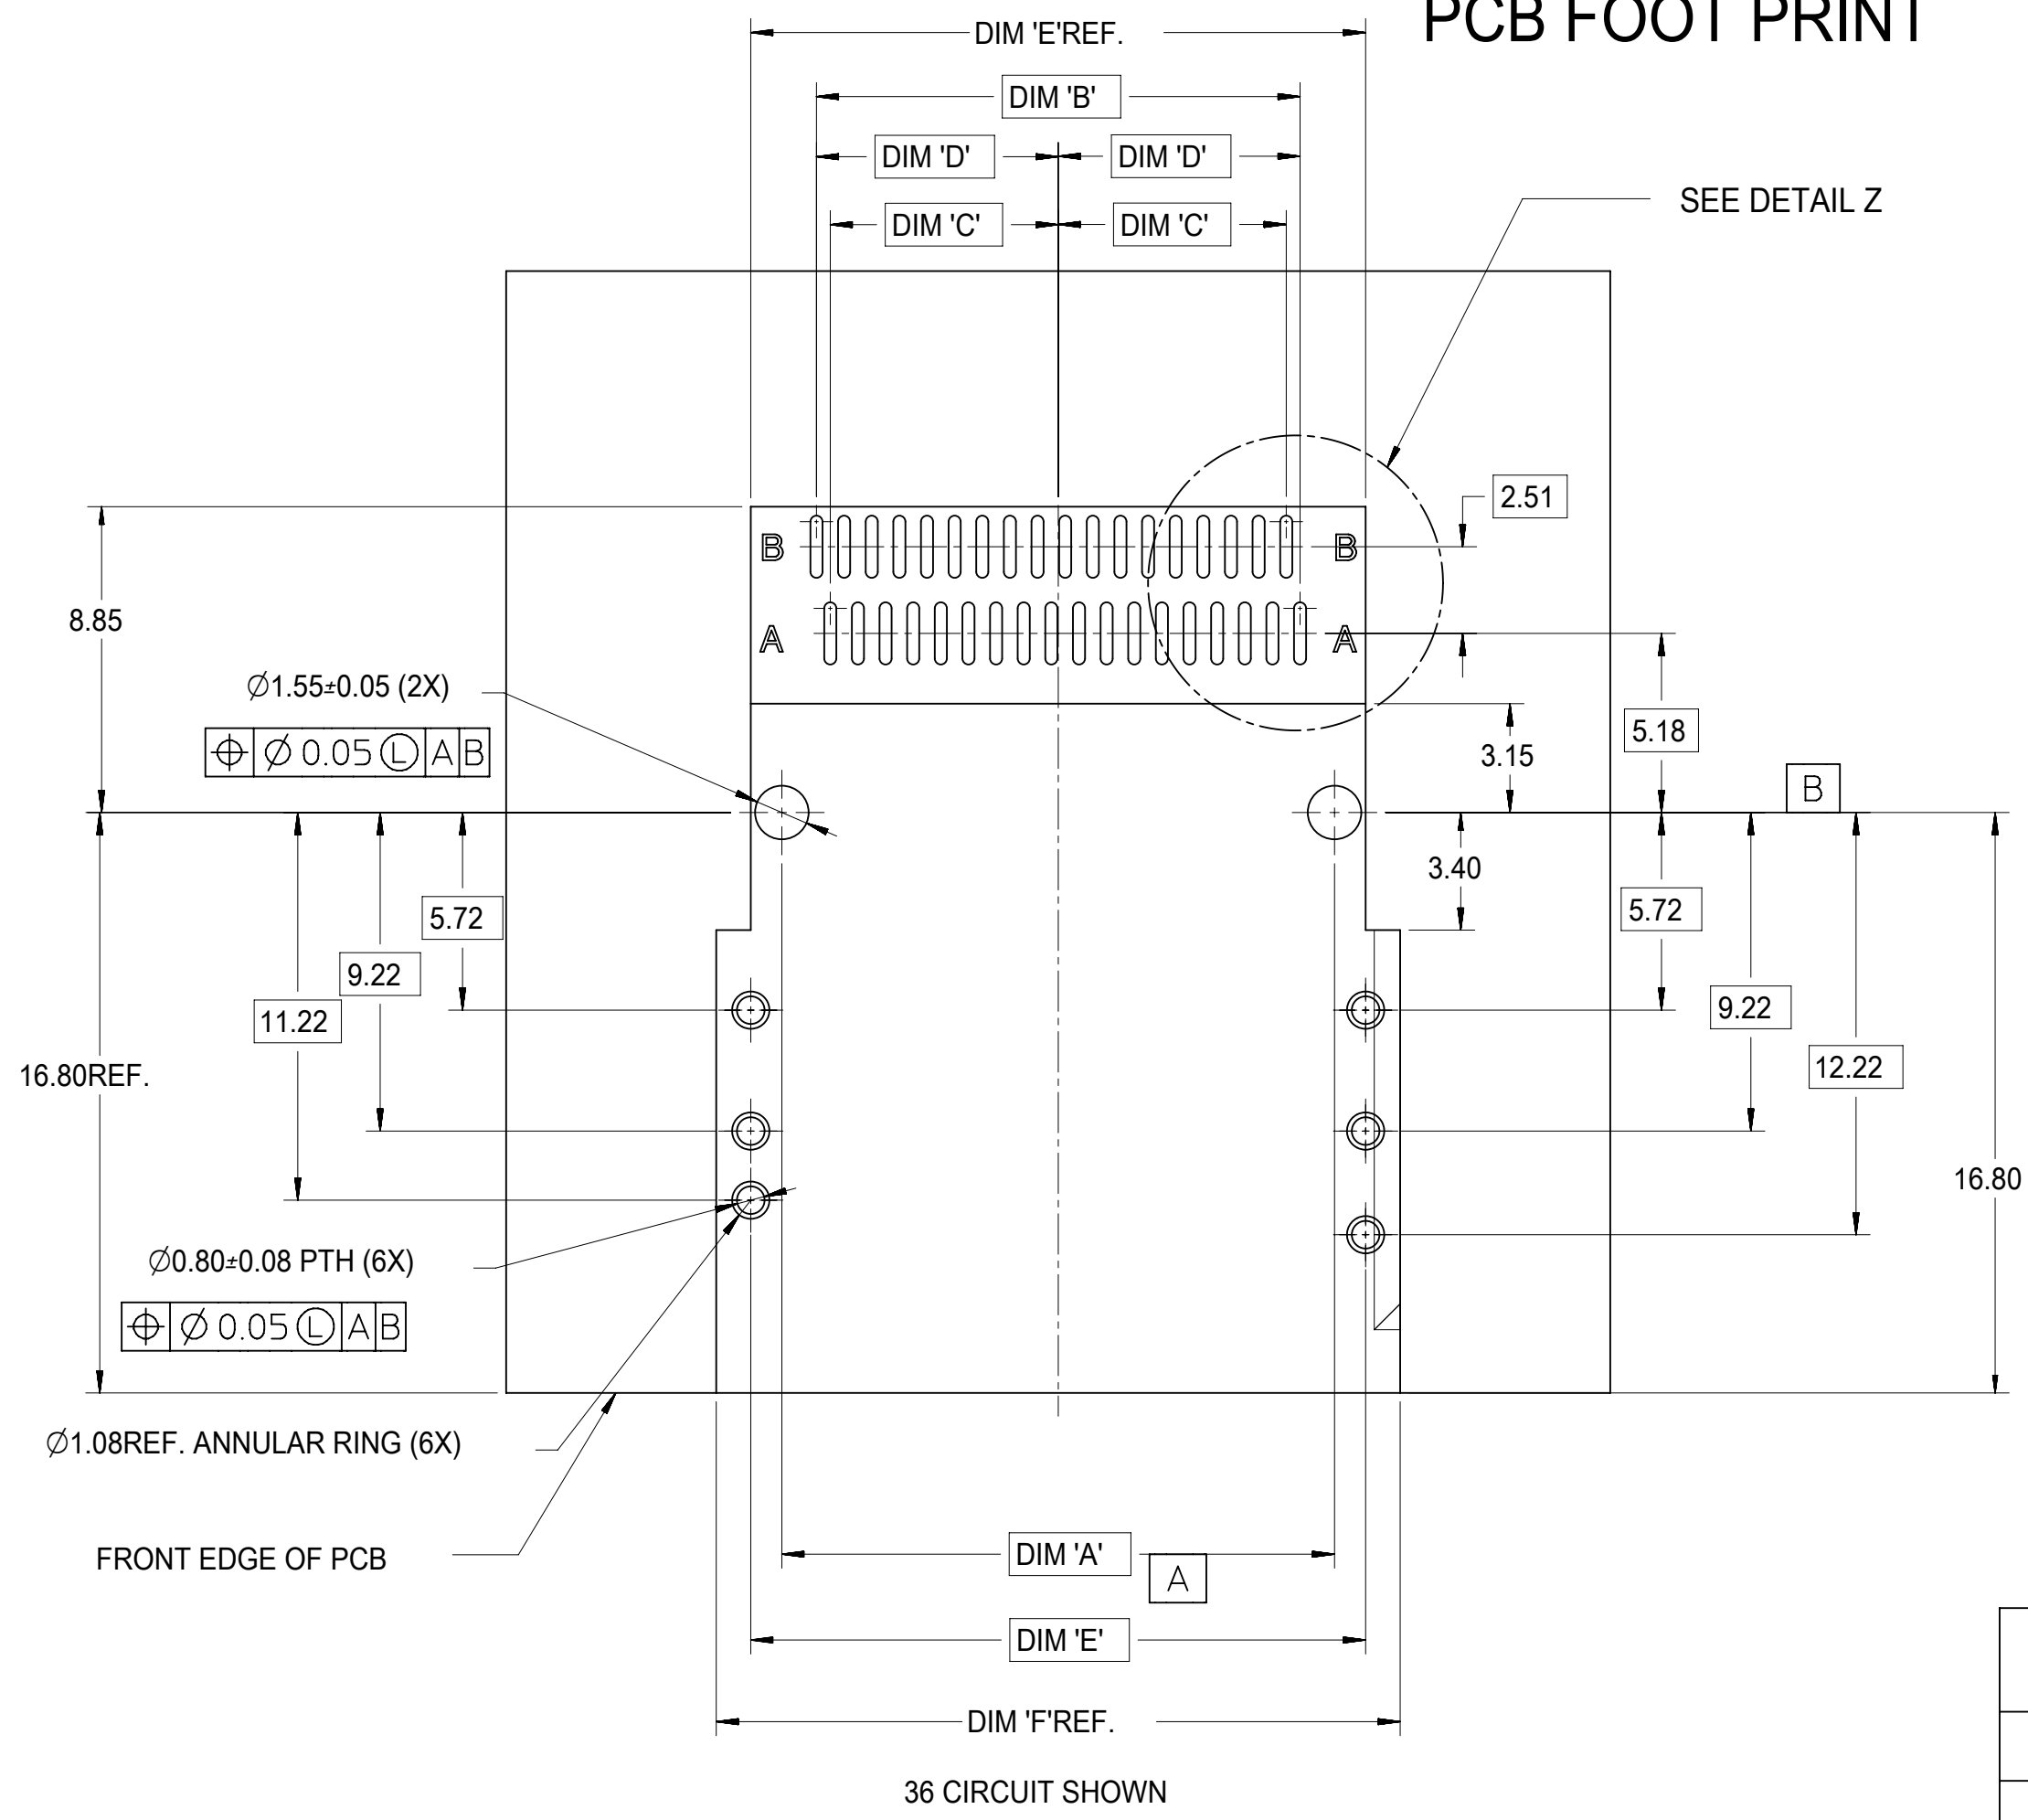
PCB FOOT PRINT

DIM 'E'REF.

DIM 'B'

DIM 'D'

DIM 'D'

DIM 'C'

DIM 'C'

SEE DETAIL Z

2.51

B

B

A

A

8.85

$\varnothing$1.55±0.05 (2X)

$\oplus$ | $\varnothing$ 0.05 Ⓛ | A | B

5.18

3.15

B

3.40

5.72

5.72

9.22

9.22

11.22

12.22

16.80REF.

16.80

$\varnothing$0.80±0.08 PTH (6X)

$\oplus$ | $\varnothing$ 0.05 Ⓛ | A | B

$\varnothing$1.08REF. ANNULAR RING (6X)

FRONT EDGE OF PCB

DIM 'A'

A

DIM 'E'

DIM 'F'REF.

36 CIRCUIT SHOWN